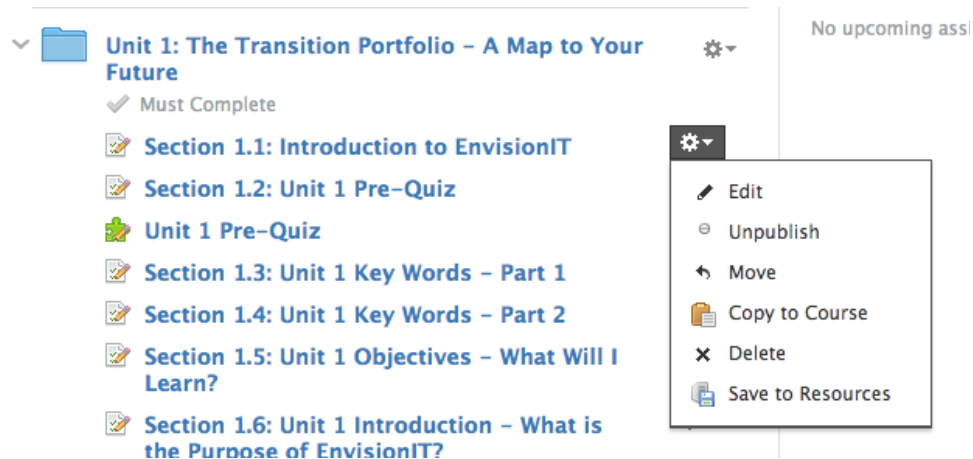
Unit 1: The Transition Portfolio - A Map to Your Future

Must Complete

Section 1.1: Introduction to EnvisionIT

Section 1.2: Unit 1 Pre-Quiz

Unit 1 Pre-Quiz

Section 1.3: Unit 1 Key Words - Part 1

Section 1.4: Unit 1 Key Words - Part 2

Section 1.5: Unit 1 Objectives - What Will I Learn?

Section 1.6: Unit 1 Introduction - What is the Purpose of EnvisionIT?

Edit
Unpublish
Move
Copy to Course
Delete
Save to Resources

No upcoming ass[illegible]